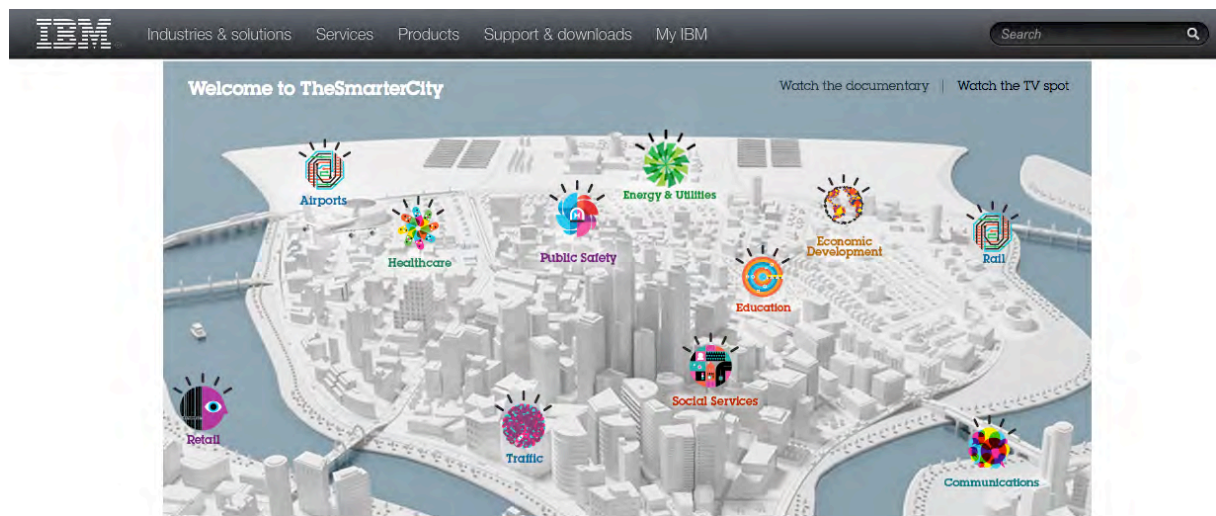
IBM Industries & solutions Services Products Support & downloads My IBM Search

Welcome to TheSmarterCity

Watch the documentary | Watch the TV spot

Airports

Healthcare

Public Safety

Energy & Utilities

Economic Development

Rail

Education

Social Services

Retail

Traffic

Communications